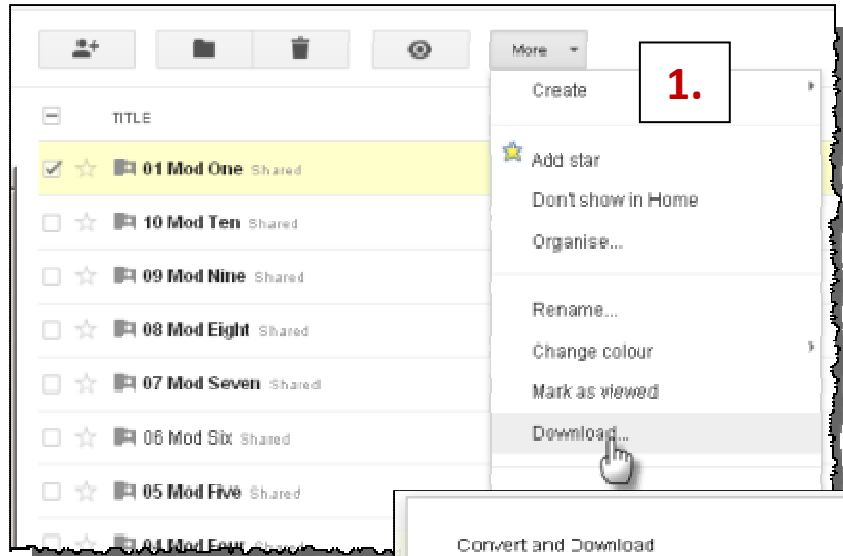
More

Create

1.

TITLE

01 Mod One Shared

10 Mod Ten Shared

09 Mod Nine Shared

08 Mod Eight Shared

07 Mod Seven Shared

06 Mod Six Shared

05 Mod Five Shared

04 Mod Four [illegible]

Add star

Don't show in Home

Organise...

Rename...

Change colour

Mark as viewed

Download...

Convert and Download